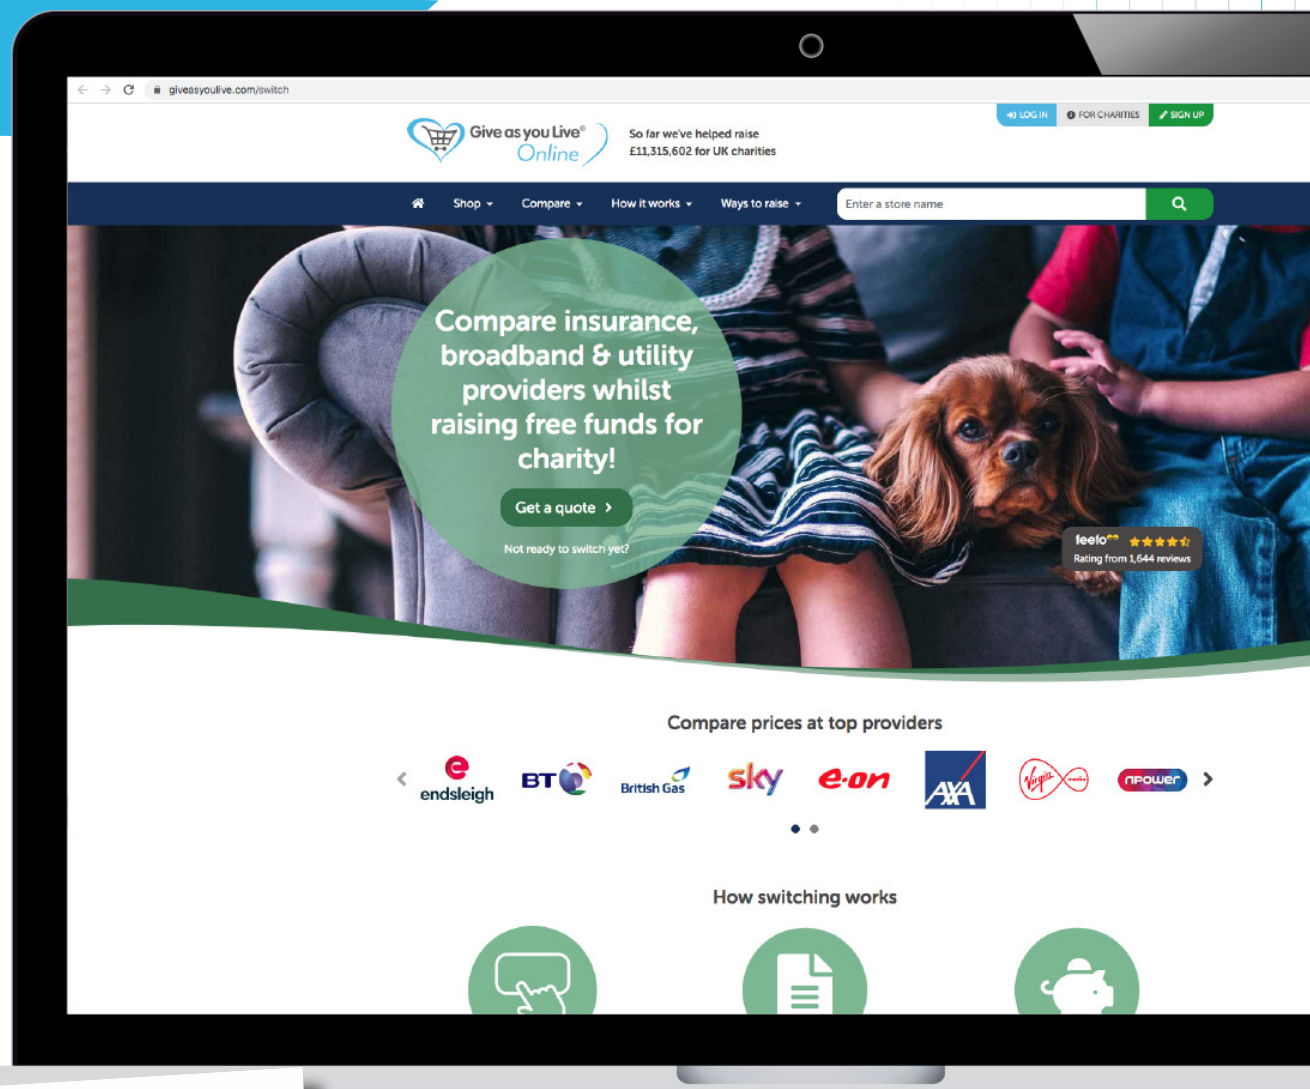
giveasyoulive.com/switch

Give as you Live® Online

So far we've helped raise £11,315,602 for UK charities

LOG IN FOR CHARITIES SIGN UP

Shop Compare How it works Ways to raise

Enter a store name

Compare insurance, broadband & utility providers whilst raising free funds for charity!

Get a quote

Not ready to switch yet?

feefo Rating from 1,644 reviews

Compare prices at top providers

endsleigh BT British Gas sky e.on AXA Virgin media npower

How switching works